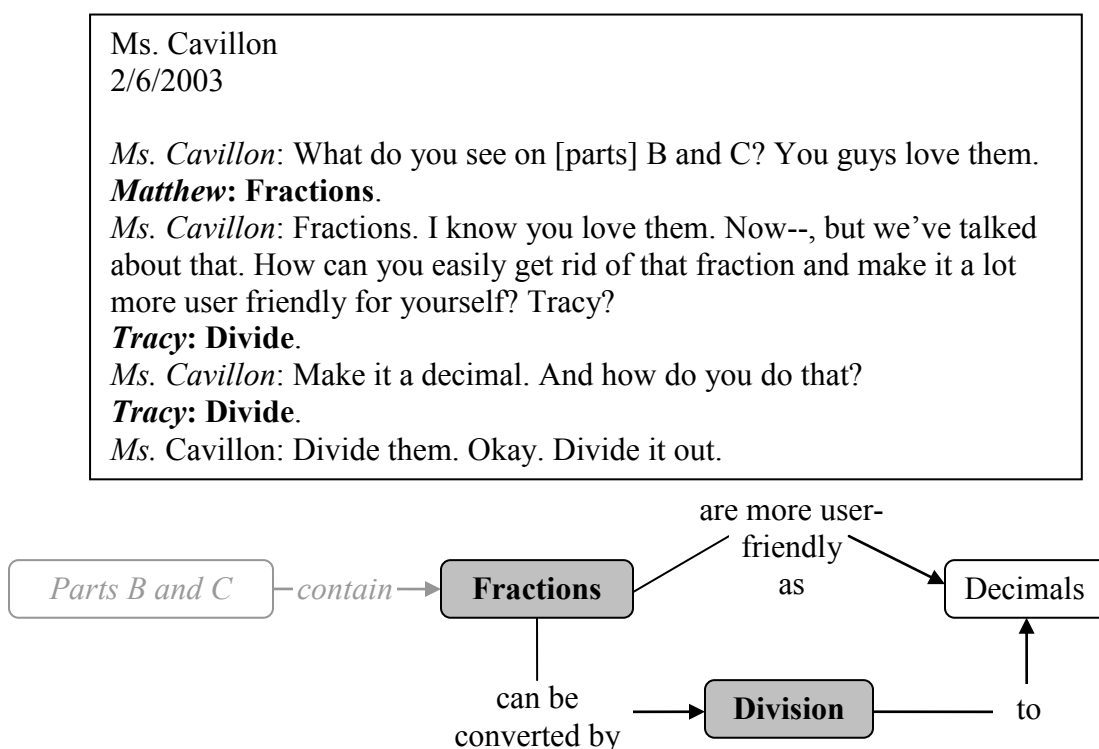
Ms. Cavillon
2/6/2003

*Ms. Cavillon*: What do you see on [parts] B and C? You guys love them.
***Matthew*: Fractions**.
*Ms. Cavillon*: Fractions. I know you love them. Now--, but we've talked about that. How can you easily get rid of that fraction and make it a lot more user friendly for yourself? Tracy?
***Tracy*: Divide**.
*Ms. Cavillon*: Make it a decimal. And how do you do that?
***Tracy*: Divide**.
*Ms.* Cavillon: Divide them. Okay. Divide it out.

Parts B and C
contain
Fractions
are more user-friendly as
Decimals
can be converted by
Division
to